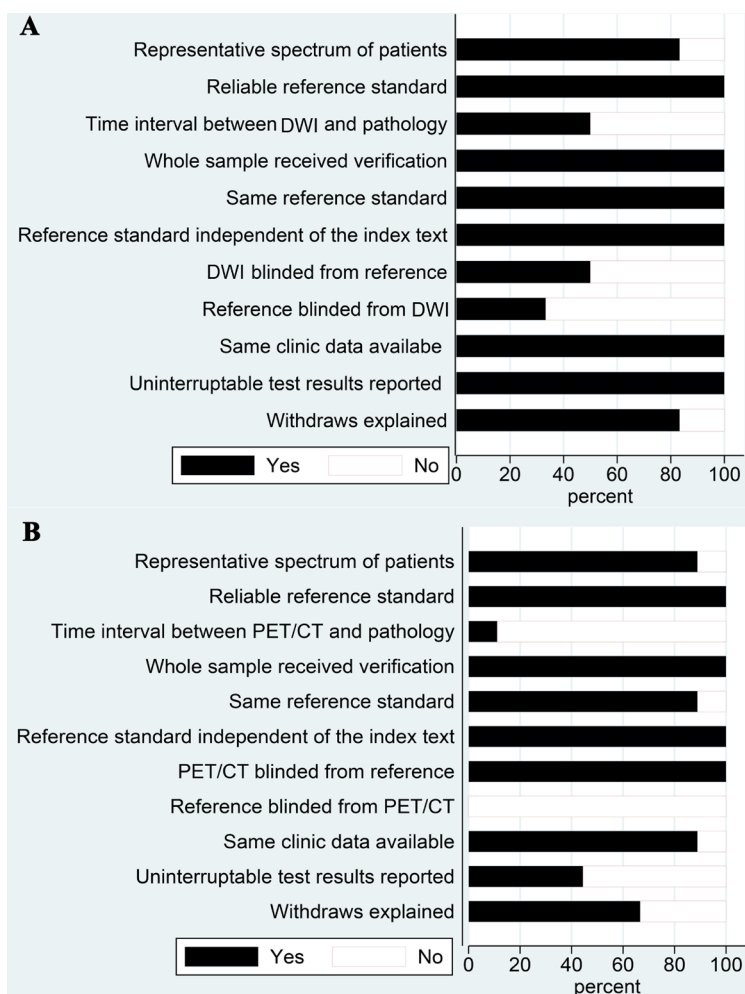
A

Representative spectrum of patients
Reliable reference standard
Time interval between DWI and pathology
Whole sample received verification
Same reference standard
Reference standard independent of the index text
DWI blinded from reference
Reference blinded from DWI
Same clinic data availabe
Uninterruptable test results reported
Withdraws explained

Yes No

0 20 40 60 80 100
percent

B

Representative spectrum of patients
Reliable reference standard
Time interval between PET/CT and pathology
Whole sample received verification
Same reference standard
Reference standard independent of the index text
PET/CT blinded from reference
Reference blinded from PET/CT
Same clinic data available
Uninterruptable test results reported
Withdraws explained

Yes No

0 20 40 60 80 100
percent